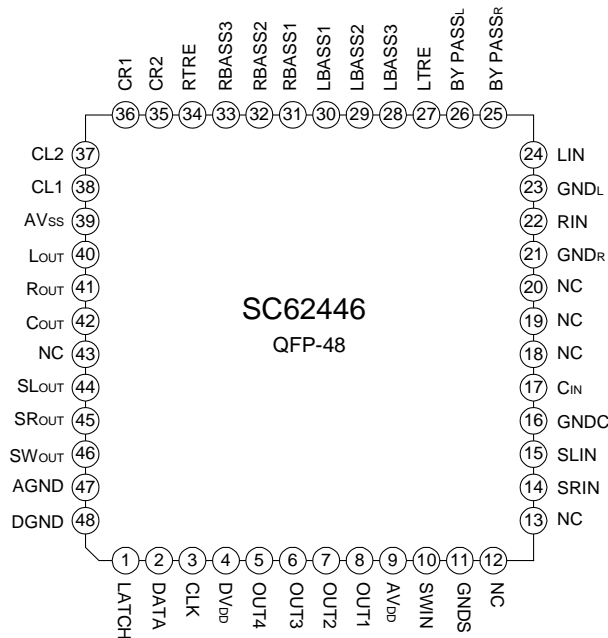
CR1 36
CR2 35
RTRE 34
RBASS3 33
RBASS2 32
RBASS1 31
LBASS1 30
LBASS2 29
LBASS3 28
LTRE 27
BY PASSL 26
BY PASSR 25

CL2 37
CL1 38
AVSS 39
LOUT 40
ROUT 41
COUT 42
NC 43
SLOUT 44
SROUT 45
SWOUT 46
AGND 47
DGND 48

24 LIN
23 GNDL
22 RIN
21 GNDR
20 NC
19 NC
18 NC
17 CIN
16 GNDC
15 SLIN
14 SRIN
13 NC

SC62446
QFP-48

1 LATCH
2 DATA
3 CLK
4 DVDD
5 OUT4
6 OUT3
7 OUT2
8 OUT1
9 AVDD
10 SWIN
11 GNDS
12 NC